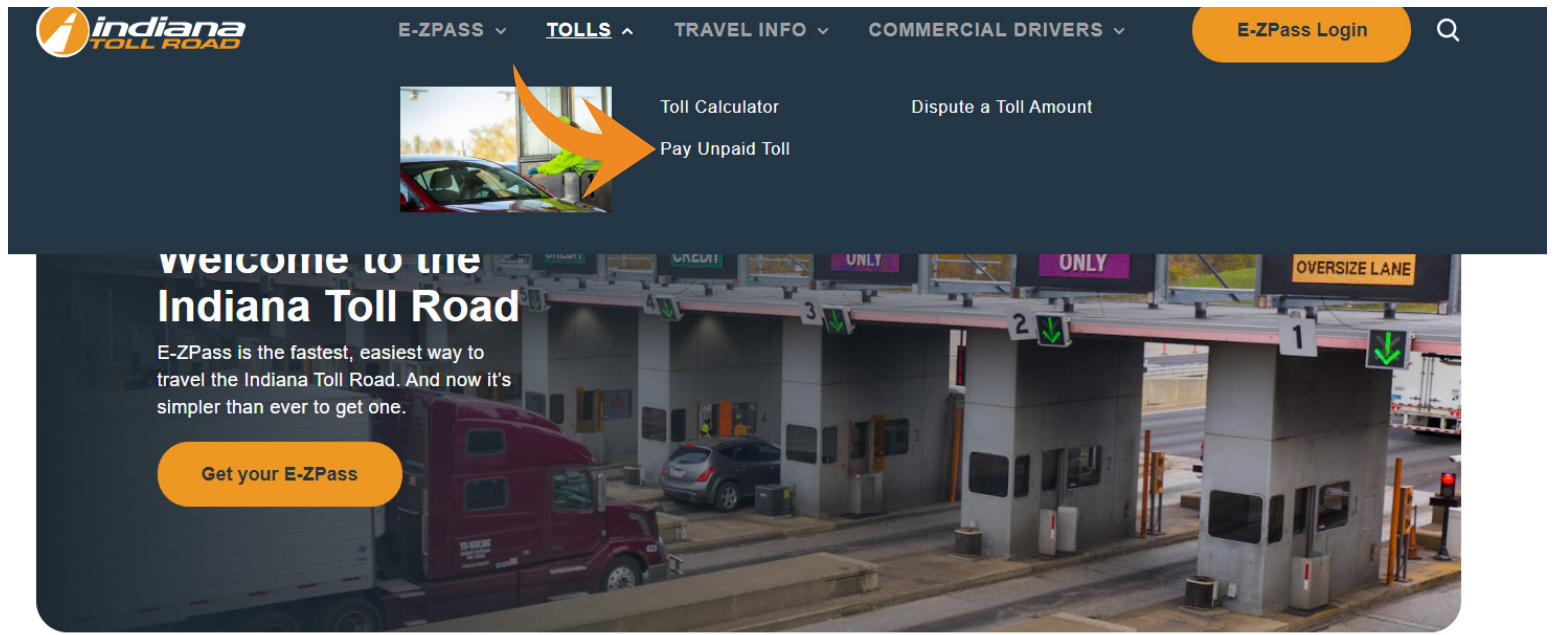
indiana TOLL ROAD

E-ZPASS TOLLS TRAVEL INFO COMMERCIAL DRIVERS

E-ZPass Login

Toll Calculator
Pay Unpaid Toll
Dispute a Toll Amount

Welcome to the Indiana Toll Road

E-ZPass is the fastest, easiest way to travel the Indiana Toll Road. And now it's simpler than ever to get one.

Get your E-ZPass

CREDIT CREDIT ONLY ONLY OVERSIZE LANE

4 3 2 1